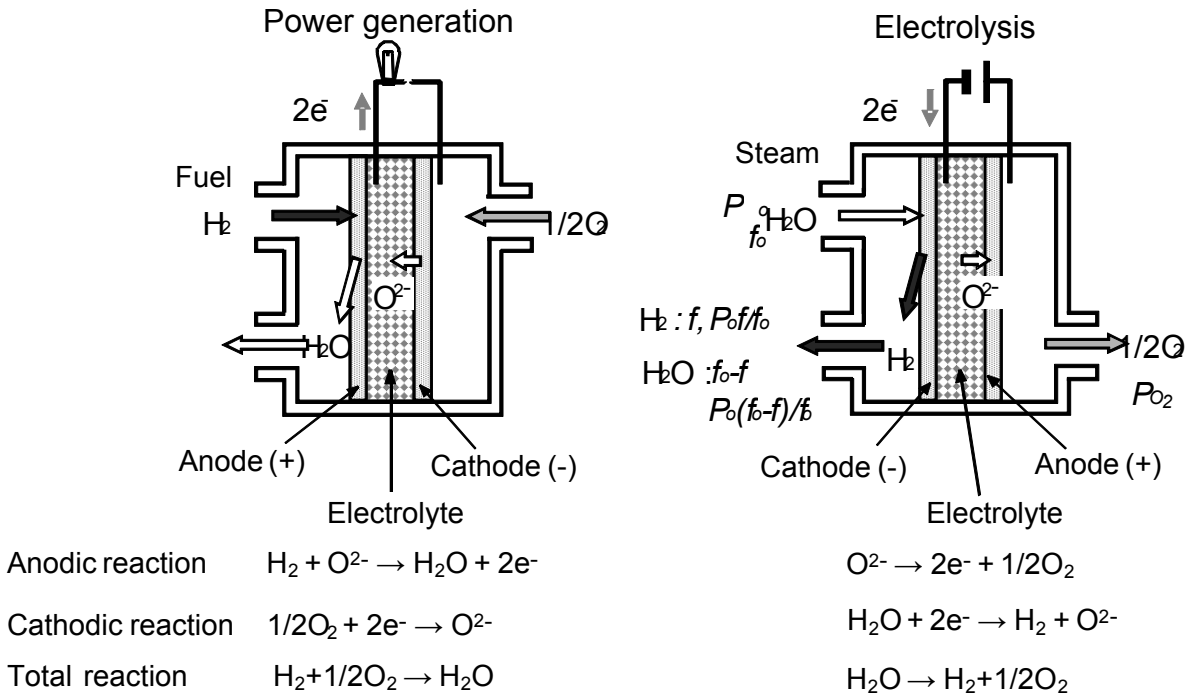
Power generation

$2e^-$

Fuel

$H_2$

$1/2O_2$

$O^{2-}$

$H_2O$

Anode (+)

Cathode (-)

Electrolyte

Electrolysis

$2e^-$

Steam

$P^o_{H_2O}$ $f_o$

$O^{2-}$

$H_2 : f, P_of/f_o$

$H_2O : f_o-f$

$P_o(f_o-f)/f_o$

$H_2$

$1/2O_2$

$P_{O_2}$

Cathode (-)

Anode (+)

Electrolyte

Anodic reaction $H_2 + O^{2-} \rightarrow H_2O + 2e^-$

Cathodic reaction $1/2O_2 + 2e^- \rightarrow O^{2-}$

Total reaction $H_2 + 1/2O_2 \rightarrow H_2O$

$O^{2-} \rightarrow 2e^- + 1/2O_2$

$H_2O + 2e^- \rightarrow H_2 + O^{2-}$

$H_2O \rightarrow H_2 + 1/2O_2$